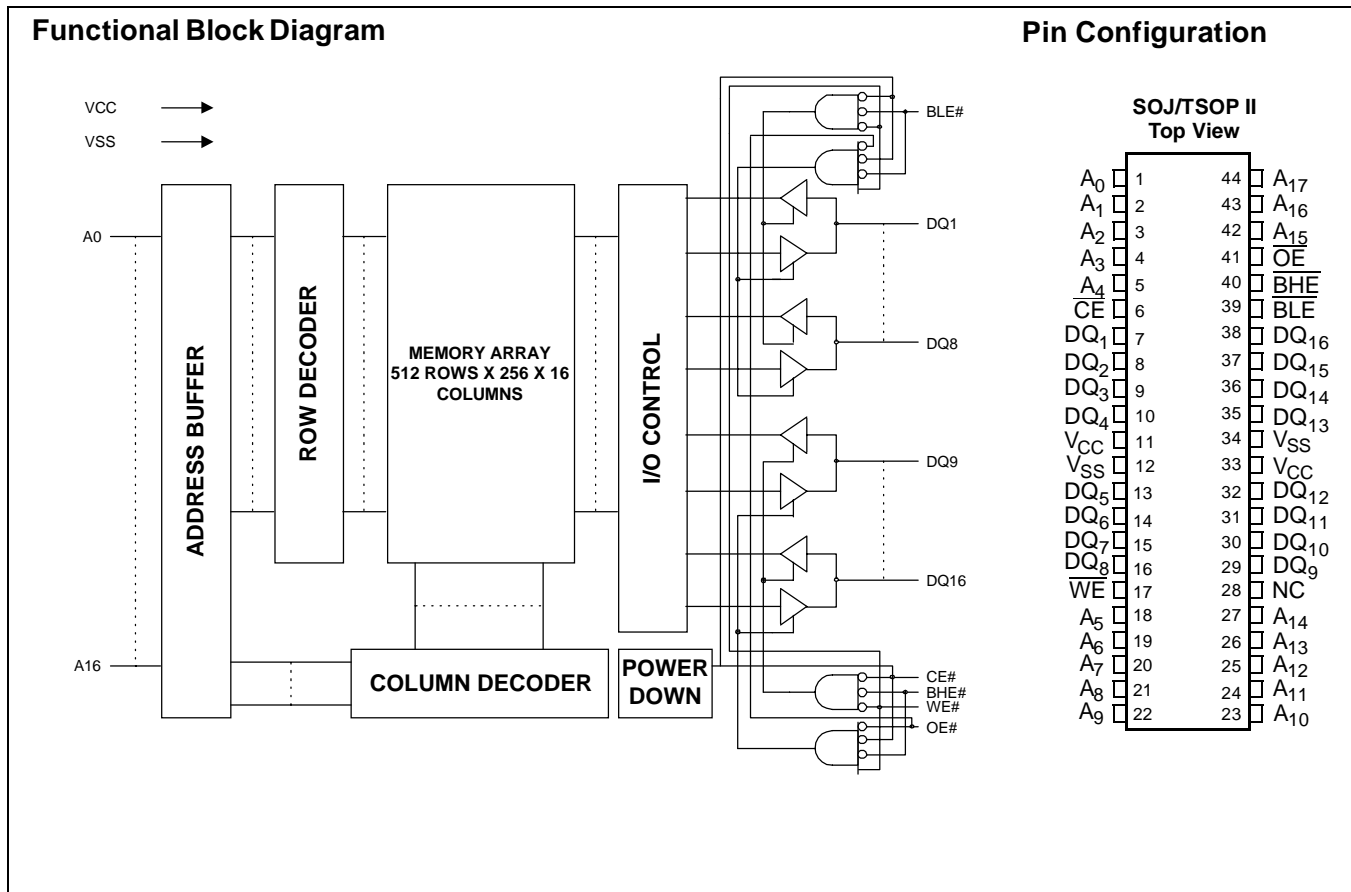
Functional Block Diagram

VCC
VSS
A0
A16
ADDRESS BUFFER
ROW DECODER
MEMORY ARRAY 512 ROWS X 256 X 16 COLUMNS
I/O CONTROL
COLUMN DECODER
POWER DOWN
BLE#
DQ1
DQ8
DQ9
DQ16
CE#
BHE#
WE#
OE#

Pin Configuration

SOJ/TSOP II
Top View

| | | | |
|---|---|---|---|
| $A_0$ | 1 | 44 | $A_{17}$ |
| $A_1$ | 2 | 43 | $A_{16}$ |
| $A_2$ | 3 | 42 | $A_{15}$ |
| $A_3$ | 4 | 41 | $\overline{OE}$ |
| $A_4$ | 5 | 40 | $\overline{BHE}$ |
| $\overline{CE}$ | 6 | 39 | $\overline{BLE}$ |
| $DQ_1$ | 7 | 38 | $DQ_{16}$ |
| $DQ_2$ | 8 | 37 | $DQ_{15}$ |
| $DQ_3$ | 9 | 36 | $DQ_{14}$ |
| $DQ_4$ | 10 | 35 | $DQ_{13}$ |
| $V_{CC}$ | 11 | 34 | $V_{SS}$ |
| $V_{SS}$ | 12 | 33 | $V_{CC}$ |
| $DQ_5$ | 13 | 32 | $DQ_{12}$ |
| $DQ_6$ | 14 | 31 | $DQ_{11}$ |
| $DQ_7$ | 15 | 30 | $DQ_{10}$ |
| $DQ_8$ | 16 | 29 | $DQ_9$ |
| $\overline{WE}$ | 17 | 28 | NC |
| $A_5$ | 18 | 27 | $A_{14}$ |
| $A_6$ | 19 | 26 | $A_{13}$ |
| $A_7$ | 20 | 25 | $A_{12}$ |
| $A_8$ | 21 | 24 | $A_{11}$ |
| $A_9$ | 22 | 23 | $A_{10}$ |